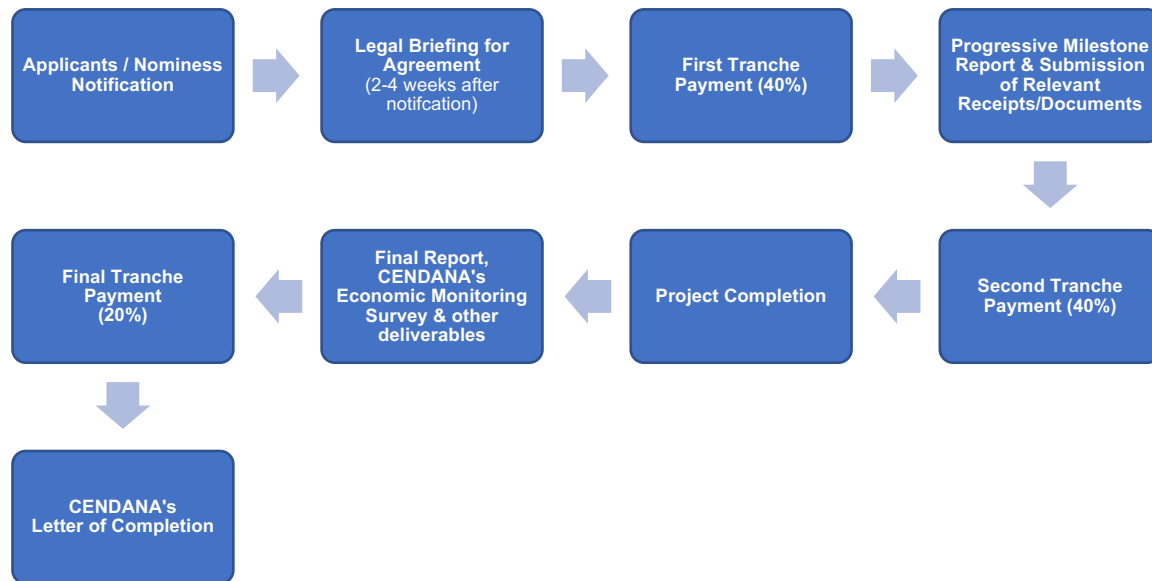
Applicants / Nominess Notification

Legal Briefing for Agreement
(2-4 weeks after notifcation)

First Tranche Payment (40%)

Progressive Milestone Report & Submission of Relevant Receipts/Documents

Second Tranche Payment (40%)

Project Completion

Final Report, CENDANA's Economic Monitoring Survey & other deliverables

Final Tranche Payment (20%)

CENDANA's Letter of Completion